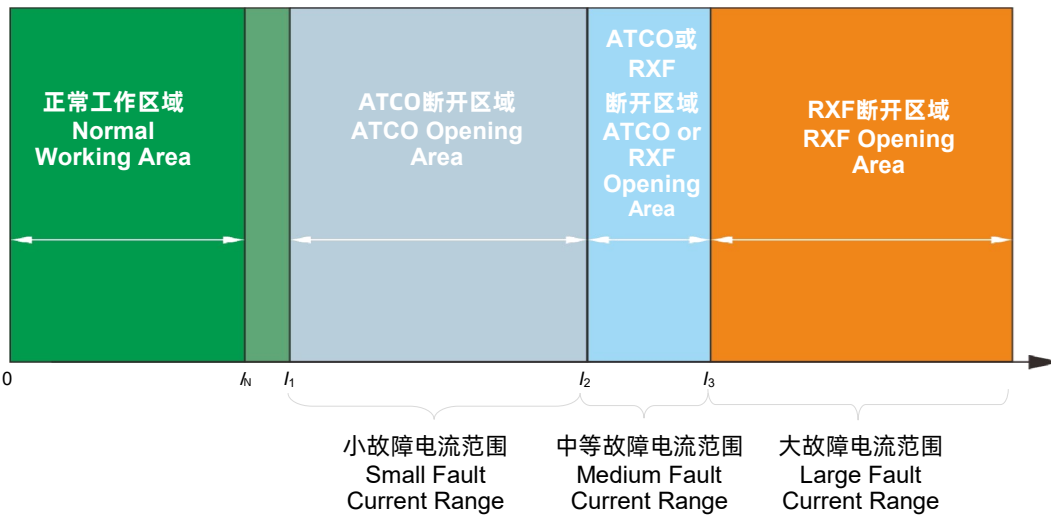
正常工作区域
Normal
Working Area

ATCO断开区域
ATCO Opening
Area

ATCO或
RXF
断开区域
ATCO or
RXF
Opening
Area

RXF断开区域
RXF Opening
Area

0

$I_N$

$I_1$

$I_2$

$I_3$

小故障电流范围
Small Fault
Current Range

中等故障电流范围
Medium Fault
Current Range

大故障电流范围
Large Fault
Current Range